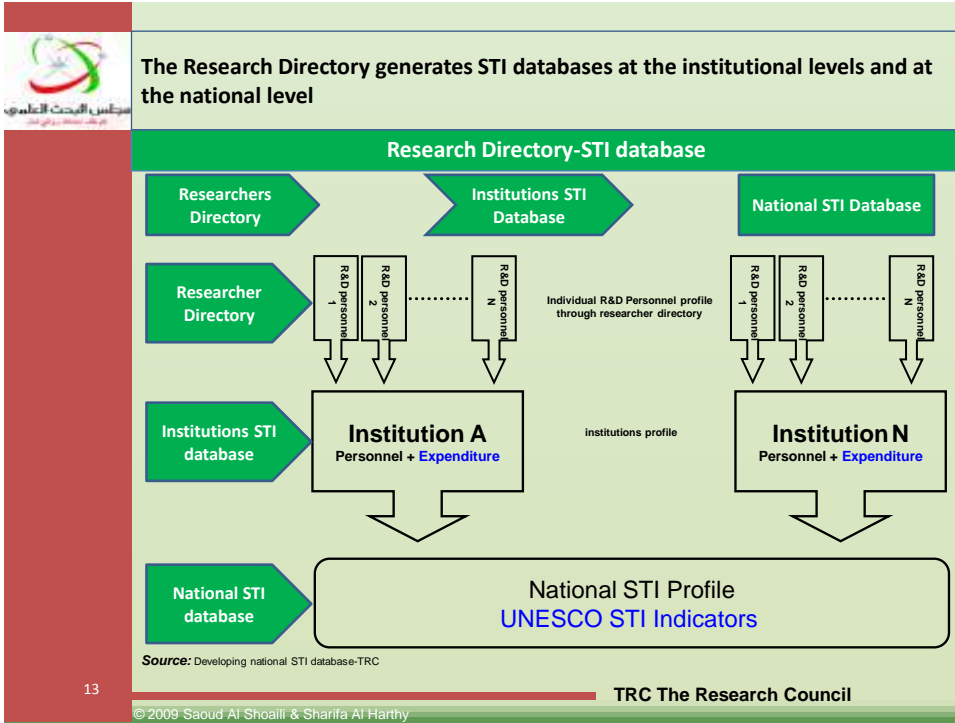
مجلس البحث العلمي

The Research Directory generates STI databases at the institutional levels and at the national level

Research Directory-STI database

Researchers Directory

Institutions STI Database

National STI Database

Researcher Directory

R&D personnel 1

R&D personnel 2

R&D personnel N

Individual R&D Personnel profile through researcher directory

R&D personnel 1

R&D personnel 2

R&D personnel N

Institutions STI database

Institution A
Personnel + Expenditure

institutions profile

Institution N
Personnel + Expenditure

National STI database

National STI Profile
UNESCO STI Indicators

Source: Developing national STI database-TRC

13

TRC The Research Council

© 2009 Saoud Al Shoaili & Sharifa Al Harthy